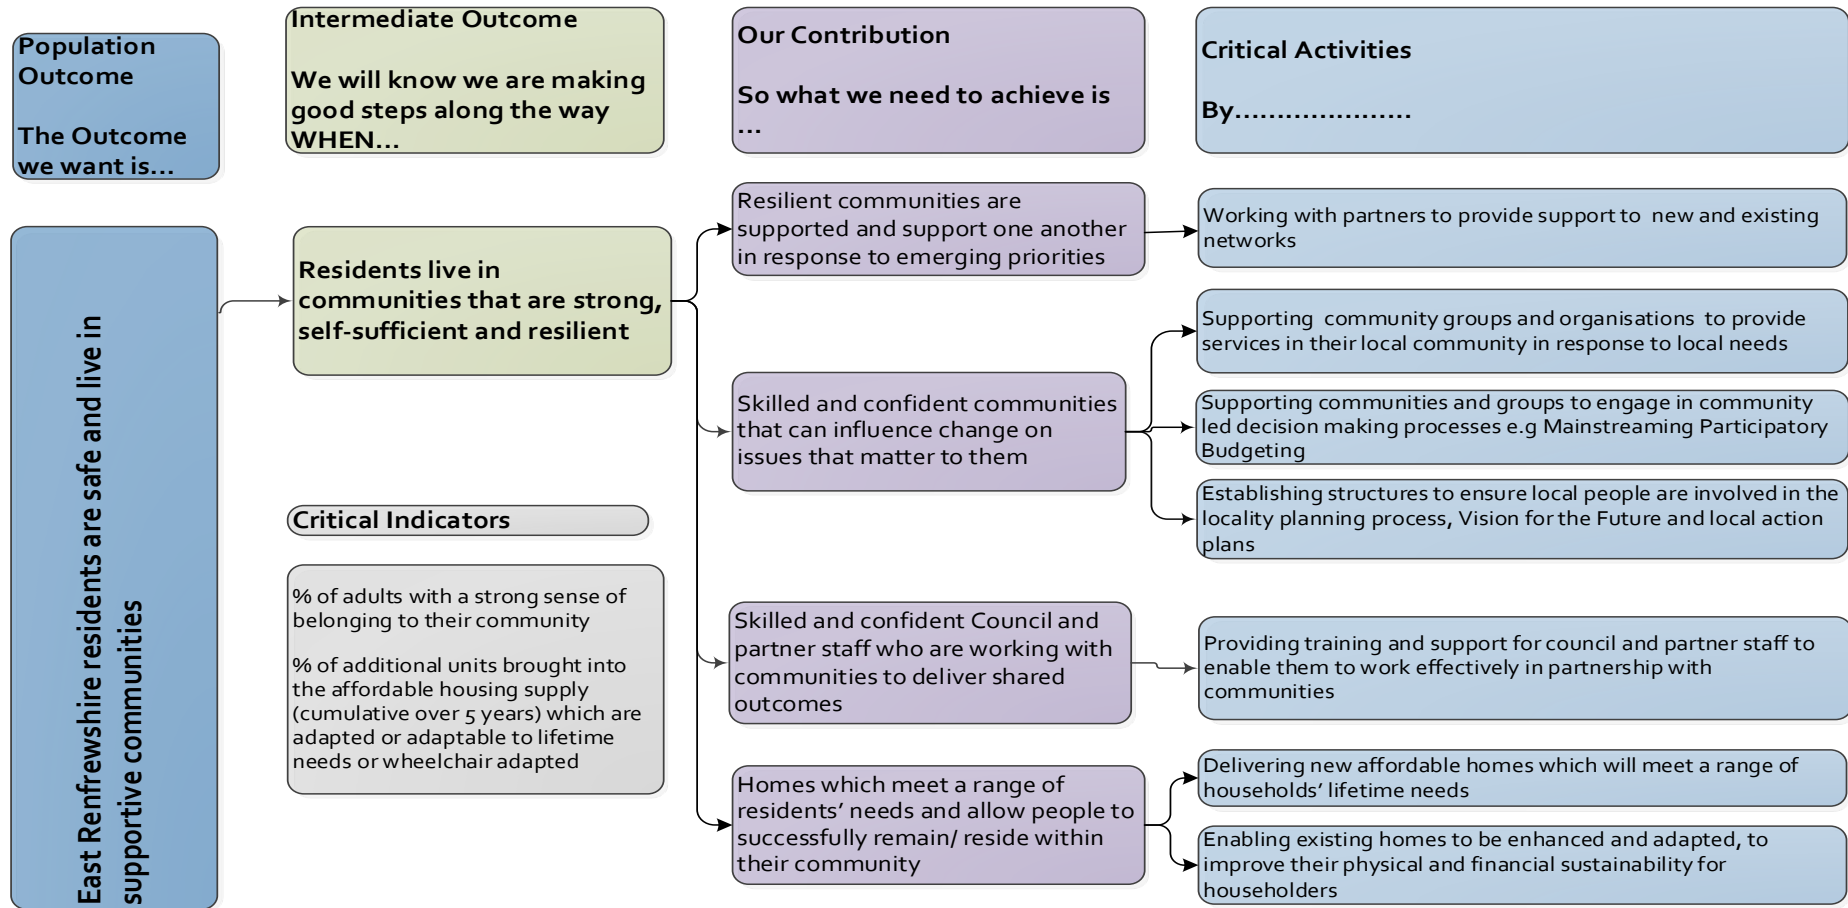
Population Outcome

The Outcome we want is...

Intermediate Outcome

We will know we are making good steps along the way WHEN...

Our Contribution

So what we need to achieve is ...

Critical Activities

By....................

East Renfrewshire residents are safe and live in supportive communities

Residents live in communities that are strong, self-sufficient and resilient

Resilient communities are supported and support one another in response to emerging priorities

Working with partners to provide support to new and existing networks

Supporting community groups and organisations to provide services in their local community in response to local needs

Skilled and confident communities that can influence change on issues that matter to them

Supporting communities and groups to engage in community led decision making processes e.g Mainstreaming Participatory Budgeting

Establishing structures to ensure local people are involved in the locality planning process, Vision for the Future and local action plans

Critical Indicators

% of adults with a strong sense of belonging to their community

% of additional units brought into the affordable housing supply (cumulative over 5 years) which are adapted or adaptable to lifetime needs or wheelchair adapted

Skilled and confident Council and partner staff who are working with communities to deliver shared outcomes

Providing training and support for council and partner staff to enable them to work effectively in partnership with communities

Homes which meet a range of residents' needs and allow people to successfully remain/ reside within their community

Delivering new affordable homes which will meet a range of households' lifetime needs

Enabling existing homes to be enhanced and adapted, to improve their physical and financial sustainability for householders